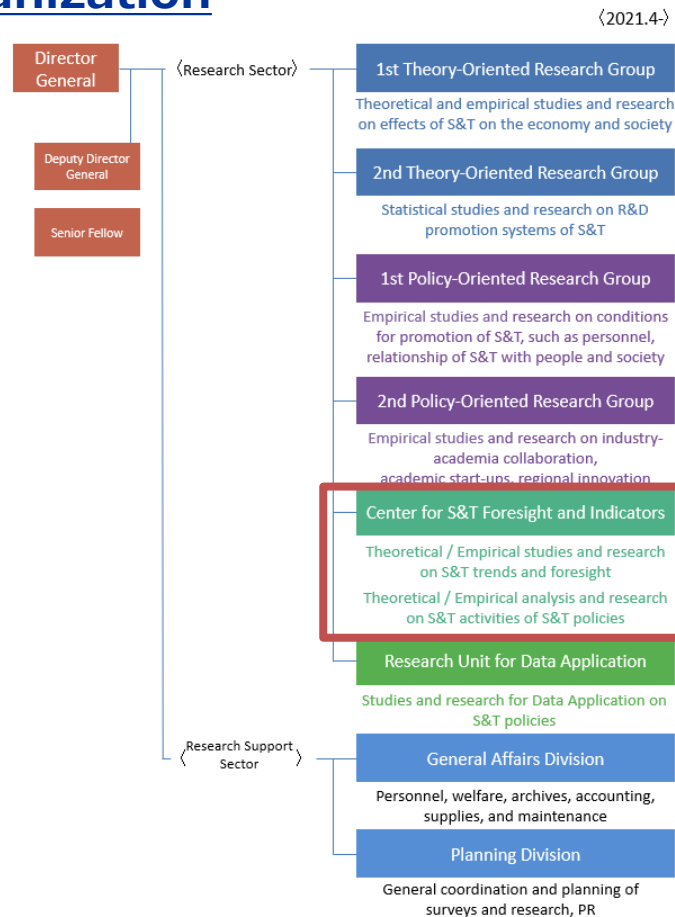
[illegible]nization

〈2021.4-〉

Director General

Deputy Director General

Senior Fellow

〈Research Sector〉

1st Theory-Oriented Research Group

Theoretical and empirical studies and research on effects of S&T on the economy and society

2nd Theory-Oriented Research Group

Statistical studies and research on R&D promotion systems of S&T

1st Policy-Oriented Research Group

Empirical studies and research on conditions for promotion of S&T, such as personnel, relationship of S&T with people and society

2nd Policy-Oriented Research Group

Empirical studies and research on industry-academia collaboration, academic start-ups, regional innovation

Center for S&T Foresight and Indicators

Theoretical / Empirical studies and research on S&T trends and foresight

Theoretical / Empirical analysis and research on S&T activities of S&T policies

Research Unit for Data Application

Studies and research for Data Application on S&T policies

〈Research Support Sector〉

General Affairs Division

Personnel, welfare, archives, accounting, supplies, and maintenance

Planning Division

General coordination and planning of surveys and research, PR